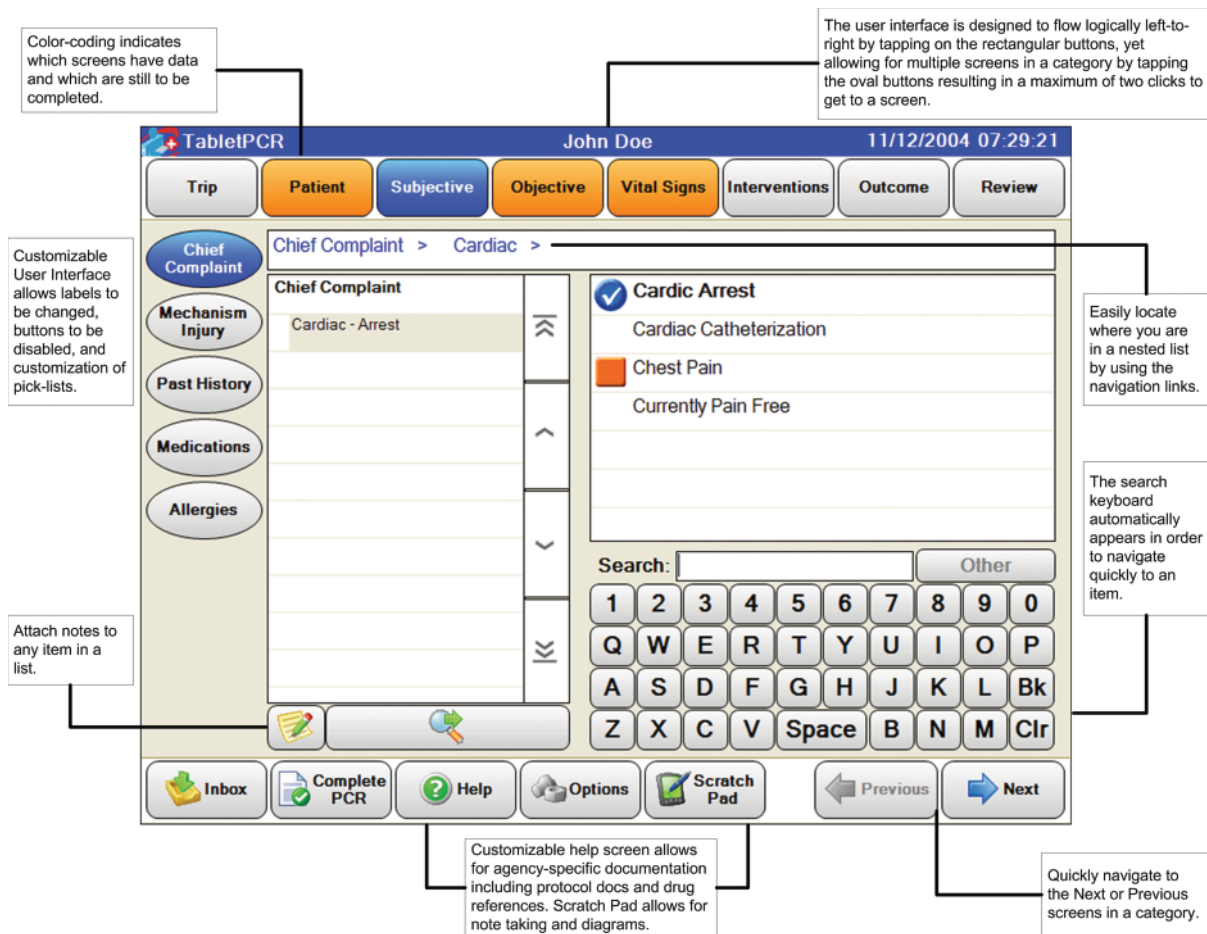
Color-coding indicates which screens have data and which are still to be completed.

The user interface is designed to flow logically left-to-right by tapping on the rectangular buttons, yet allowing for multiple screens in a category by tapping the oval buttons resulting in a maximum of two clicks to get to a screen.

TabletPCR

John Doe

11/12/2004 07:29:21

Trip

Patient

Subjective

Objective

Vital Signs

Interventions

Outcome

Review

Customizable User Interface allows labels to be changed, buttons to be disabled, and customization of pick-lists.

Chief Complaint

Mechanism Injury

Past History

Medications

Allergies

Chief Complaint > Cardiac >

Chief Complaint

Cardiac - Arrest

Cardic Arrest

Cardiac Catheterization

Chest Pain

Currently Pain Free

Easily locate where you are in a nested list by using the navigation links.

The search keyboard automatically appears in order to navigate quickly to an item.

Search:

Other

1 2 3 4 5 6 7 8 9 0

Q W E R T Y U I O P

A S D F G H J K L Bk

Z X C V Space B N M Clr

Attach notes to any item in a list.

Inbox

Complete PCR

Help

Options

Scratch Pad

Previous

Next

Customizable help screen allows for agency-specific documentation including protocol docs and drug references. Scratch Pad allows for note taking and diagrams.

Quickly navigate to the Next or Previous screens in a category.